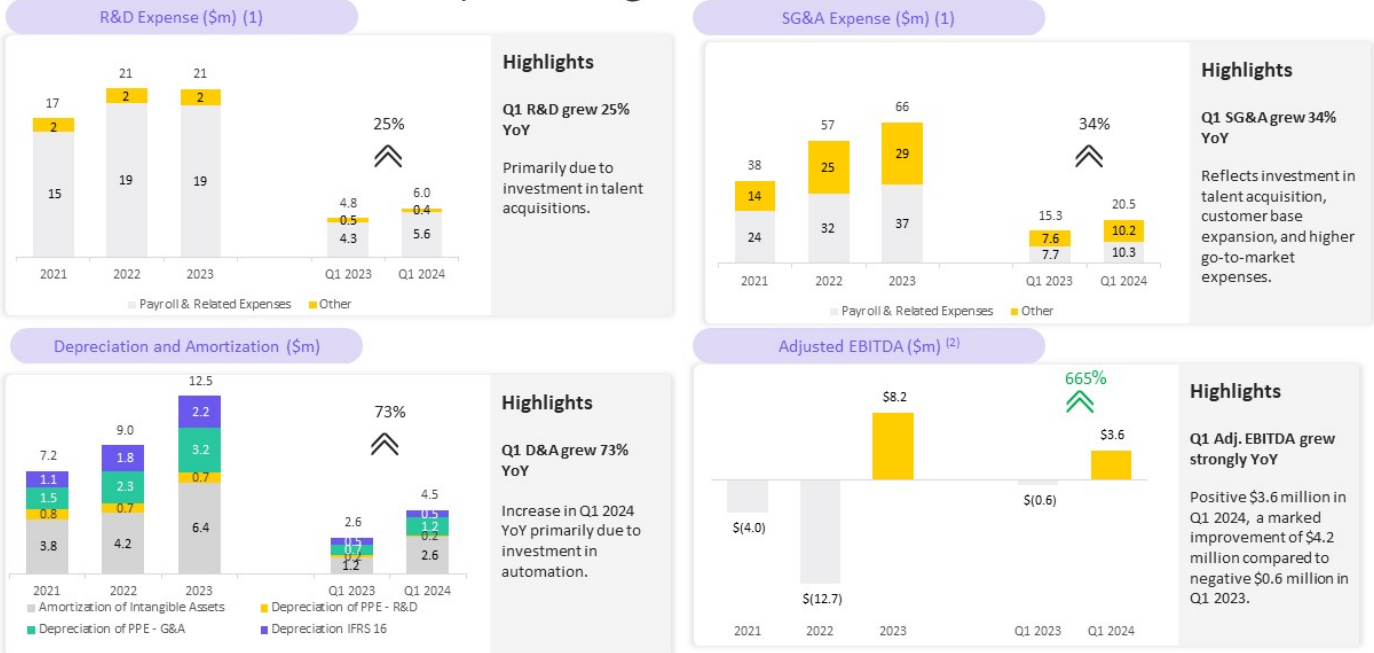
R&D Expense ($m) (1)

17
2
15
21
2
19
21
2
19
25%
4.8
0.5
4.3
6.0
0.4
5.6
2021
2022
2023
Q1 2023
Q1 2024
Payroll & Related Expenses
Other

Highlights

Q1 R&D grew 25% YoY

Primarily due to investment in talent acquisitions.

SG&A Expense ($m) (1)

38
14
24
57
25
32
66
29
37
34%
15.3
7.6
7.7
20.5
10.2
10.3
2021
2022
2023
Q1 2023
Q1 2024
Payroll & Related Expenses
Other

Highlights

Q1 SG&A grew 34% YoY

Reflects investment in talent acquisition, customer base expansion, and higher go-to-market expenses.

Depreciation and Amortization ($m)

7.2
1.1
1.5
0.8
3.8
9.0
1.8
2.3
0.7
4.2
12.5
2.2
3.2
0.7
6.4
73%
2.6
0.5
0.7
0.2
1.2
4.5
0.5
1.2
0.2
2.6
2021
2022
2023
Q1 2023
Q1 2024
Amortization of Intangible Assets
Depreciation of PPE - R&D
Depreciation of PPE - G&A
Depreciation IFRS 16

Highlights

Q1 D&A grew 73% YoY

Increase in Q1 2024 YoY primarily due to investment in automation.

Adjusted EBITDA ($m) (2)

665%
$8.2
$3.6
$(4.0)
$(12.7)
$(0.6)
2021
2022
2023
Q1 2023
Q1 2024

Highlights

Q1 Adj. EBITDA grew strongly YoY

Positive $3.6 million in Q1 2024, a marked improvement of $4.2 million compared to negative $0.6 million in Q1 2023.